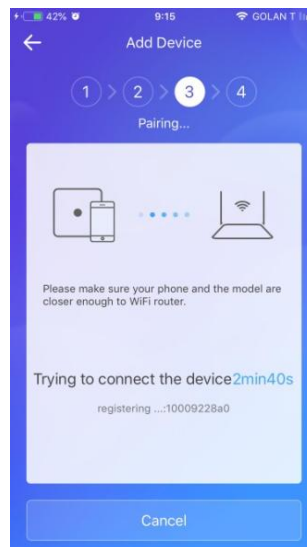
42%
9:15
GOLAN T lit

Add Device

1 > 2 > 3 > 4

Pairing...

Please make sure your phone and the model are closer enough to WiFi router.

Trying to connect the device2min40s

registering ...:10009228a0

Cancel